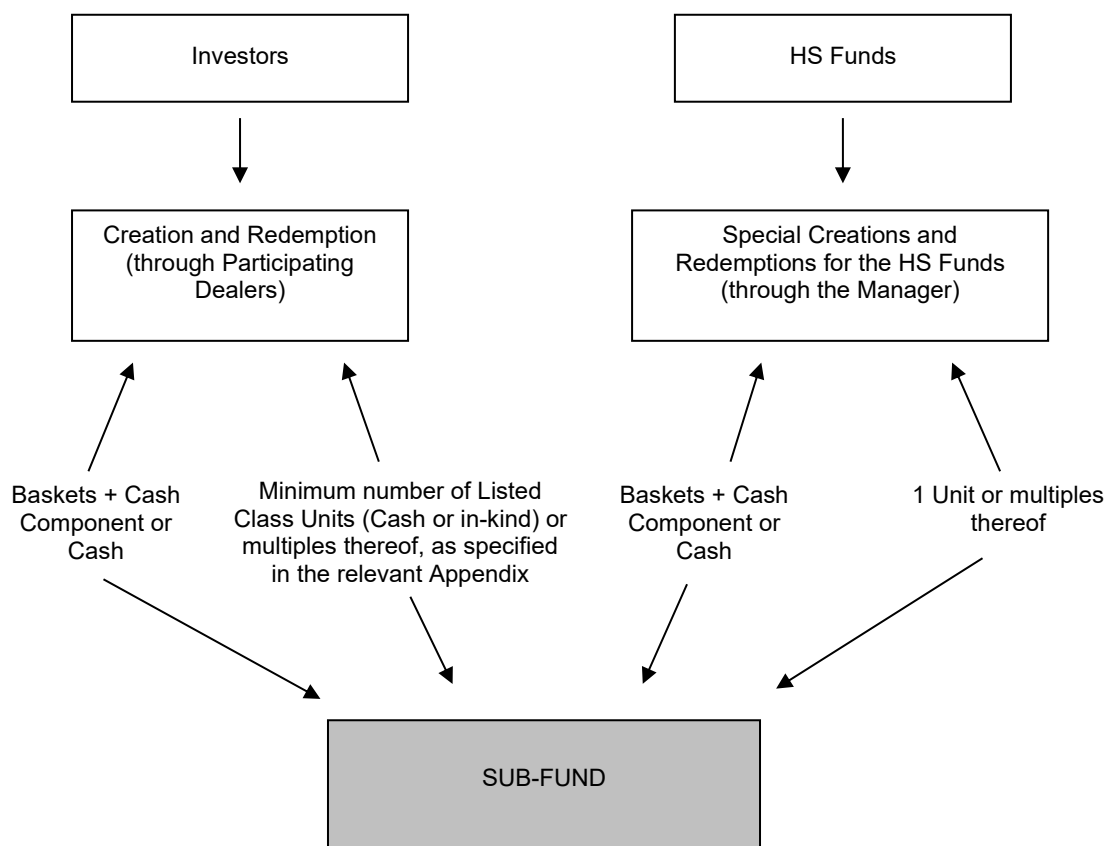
Investors

HS Funds

Creation and Redemption (through Participating Dealers)

Special Creations and Redemptions for the HS Funds (through the Manager)

Baskets + Cash Component or Cash

Minimum number of Listed Class Units (Cash or in-kind) or multiples thereof, as specified in the relevant Appendix

Baskets + Cash Component or Cash

1 Unit or multiples thereof

SUB-FUND